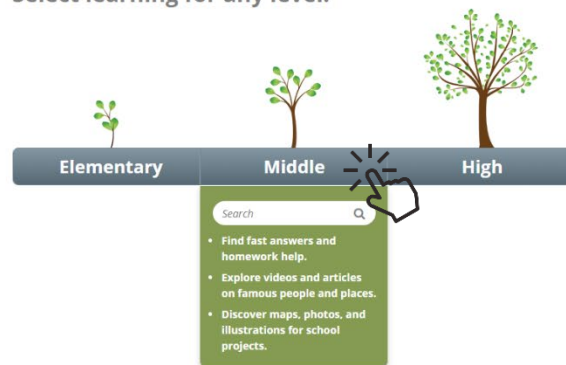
Select learning for any level.

Elementary
Middle
High

Search

- Find fast answers and homework help.
- Explore videos and articles on famous people and places.
- Discover maps, photos, and illustrations for school projects.